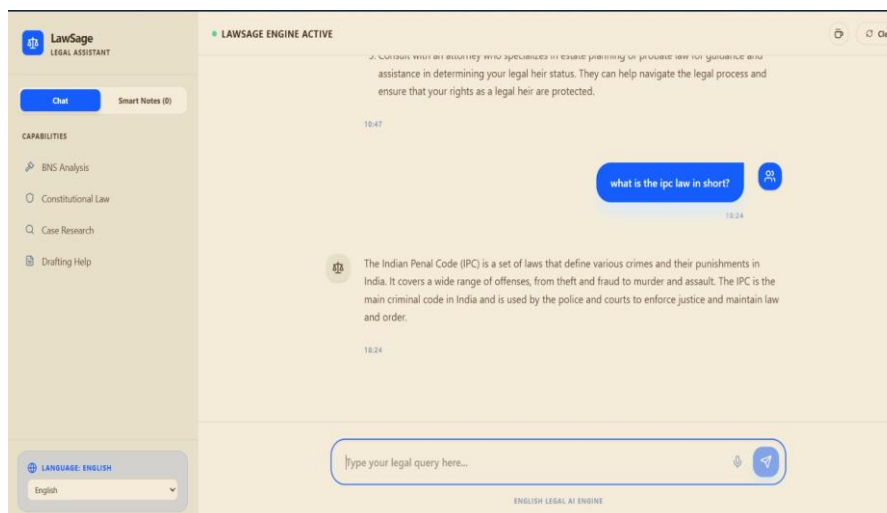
LawSage
LEGAL ASSISTANT

Chat
Smart Notes (0)

CAPABILITIES

BNS Analysis

Constitutional Law

Case Research

Drafting Help

LANGUAGE: ENGLISH

English

• LAWSAGE ENGINE ACTIVE

Cl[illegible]

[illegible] Consult with an attorney who specializes in estate planning or probate law for guidance and assistance in determining your legal heir status. They can help navigate the legal process and ensure that your rights as a legal heir are protected.

10:47

what is the ipc law in short?

18:24

The Indian Penal Code (IPC) is a set of laws that define various crimes and their punishments in India. It covers a wide range of offenses, from theft and fraud to murder and assault. The IPC is the main criminal code in India and is used by the police and courts to enforce justice and maintain law and order.

18:24

Type your legal query here...

ENGLISH LEGAL AI ENGINE